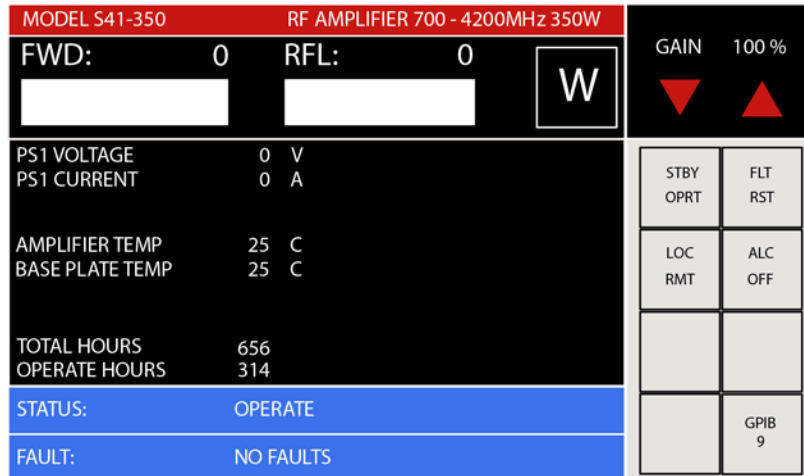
MODEL S41-350 RF AMPLIFIER 700 - 4200MHz 350W

FWD: 0 RFL: 0

W

GAIN 100 %

PS1 VOLTAGE 0 V
PS1 CURRENT 0 A

AMPLIFIER TEMP 25 C
BASE PLATE TEMP 25 C

TOTAL HOURS 656
OPERATE HOURS 314

STBY OPRT

FLT RST

LOC RMT

ALC OFF

GPIB 9

STATUS: OPERATE

FAULT: NO FAULTS